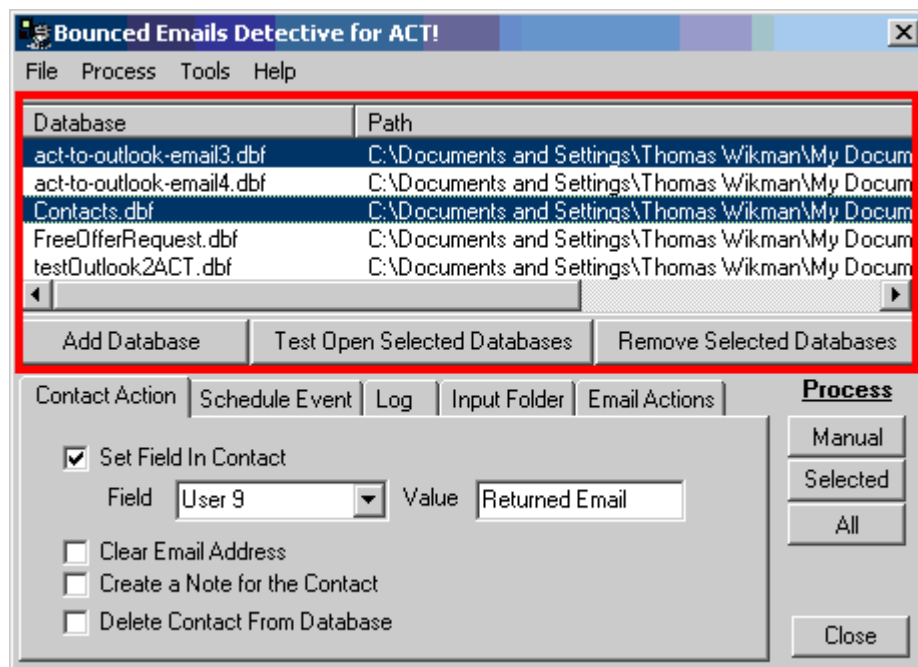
Bounced Emails Detective for ACT!

File Process Tools Help

| Database | Path |
|---|---|
| act-to-outlook-email3.dbf | C:\Documents and Settings\Thomas Wikman\My Docum |
| act-to-outlook-email4.dbf | C:\Documents and Settings\Thomas Wikman\My Docum |
| Contacts.dbf | C:\Documents and Settings\Thomas Wikman\My Docum |
| FreeOfferRequest.dbf | C:\Documents and Settings\Thomas Wikman\My Docum |
| testOutlook2ACT.dbf | C:\Documents and Settings\Thomas Wikman\My Docum |

Add Database
Test Open Selected Databases
Remove Selected Databases

Contact Action
Schedule Event
Log
Input Folder
Email Actions

Process

Set Field In Contact
Field User 9 Value Returned Email
Clear Email Address
Create a Note for the Contact
Delete Contact From Database

Manual
Selected
All

Close